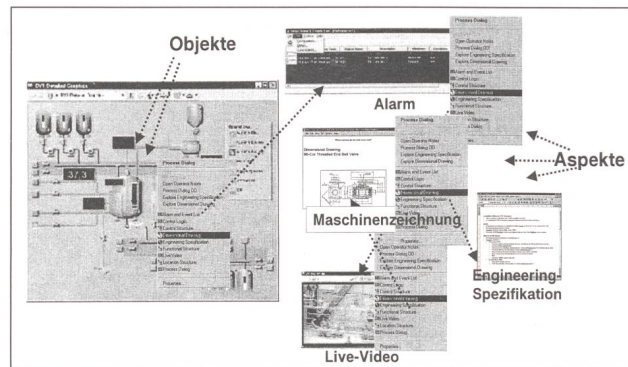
Objekte

Alarm

Process Dialog

Open Operator Notes
Process Dialog DD
Explore Engineering Specification
Explore Dimensional Drawing

Alarm and Event List
Control Logic
Control Structure
Engineering Specification
Functional Structure
Live Video
Location Structure
Process Dialog

Aspekte

Dimensional Drawing

Maschinenzeichnung

Engineering-Spezifikation

Live-Video

373

Process Dialog

Open Operator Notes
Process Dialog DD
Explore Engineering Specification
Explore Dimensional Drawing

Alarm and Event List
Control Logic
Control Structure
Dimensional Drawing
Engineering Specification
Functional Structure
Live Video
Location Structure
Process Dialog

Properties